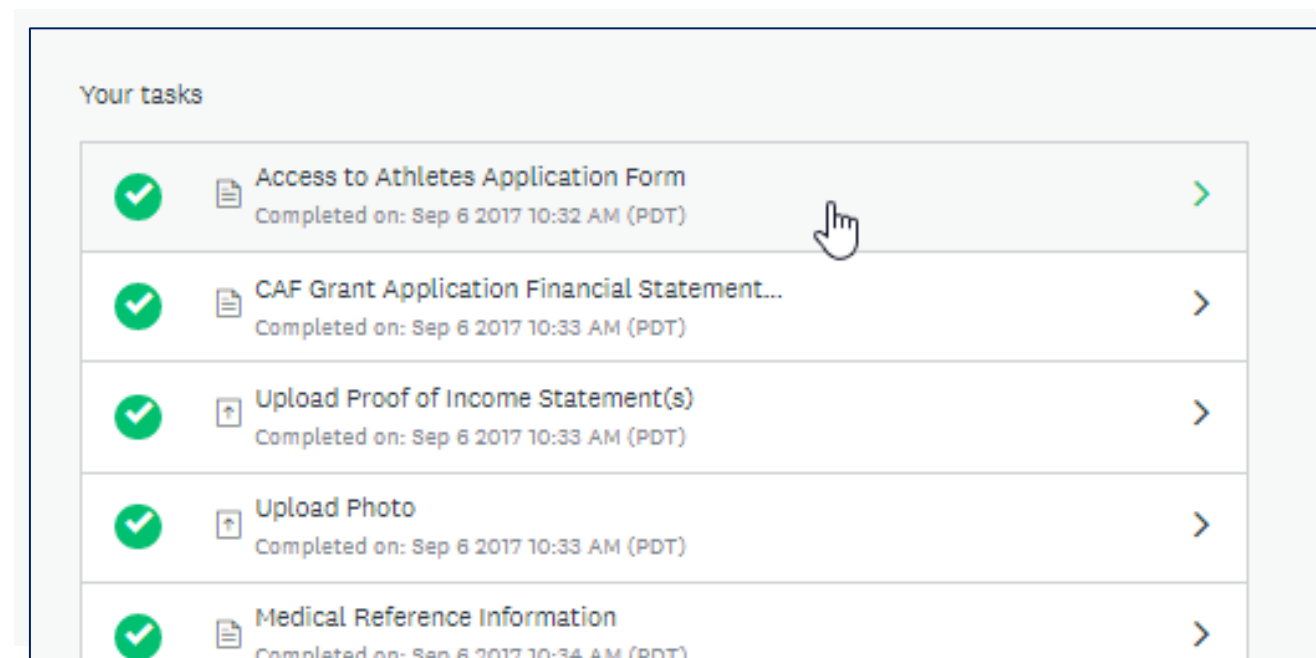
Your tasks

Access to Athletes Application Form
Completed on: Sep 6 2017 10:32 AM (PDT)

CAF Grant Application Financial Statement...
Completed on: Sep 6 2017 10:33 AM (PDT)

Upload Proof of Income Statement(s)
Completed on: Sep 6 2017 10:33 AM (PDT)

Upload Photo
Completed on: Sep 6 2017 10:33 AM (PDT)

Medical Reference Information
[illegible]